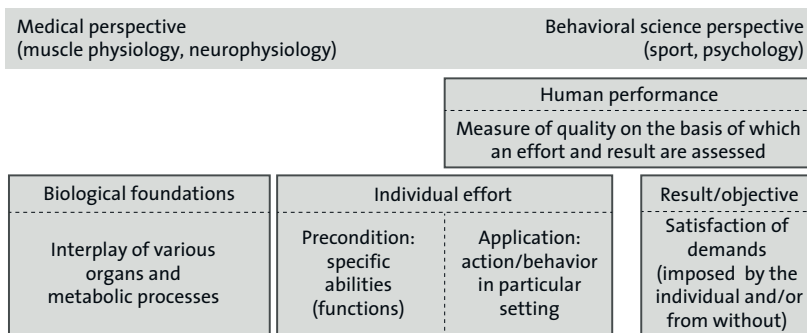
Medical perspective
(muscle physiology, neurophysiology)

Behavioral science perspective
(sport, psychology)

Human performance

Measure of quality on the basis of which an effort and result are assessed

Biological foundations

Interplay of various organs and metabolic processes

Individual effort

Precondition: specific abilities (functions)

Application: action/behavior in particular setting

Result/objective

Satisfaction of demands (imposed by the individual and/or from without)